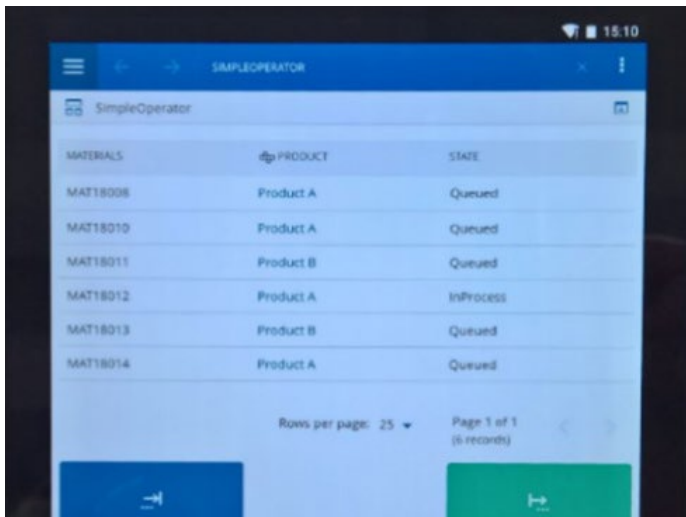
15:10

SIMPLEOPERATOR

SimpleOperator

| MATERIALS | PRODUCT | STATE |
|---|---|---|
| MAT18008 | Product A | Queued |
| MAT18010 | Product A | Queued |
| MAT18011 | Product B | Queued |
| MAT18012 | Product A | InProcess |
| MAT18013 | Product B | Queued |
| MAT18014 | Product A | Queued |

Rows per page: 25

Page 1 of 1
(6 records)